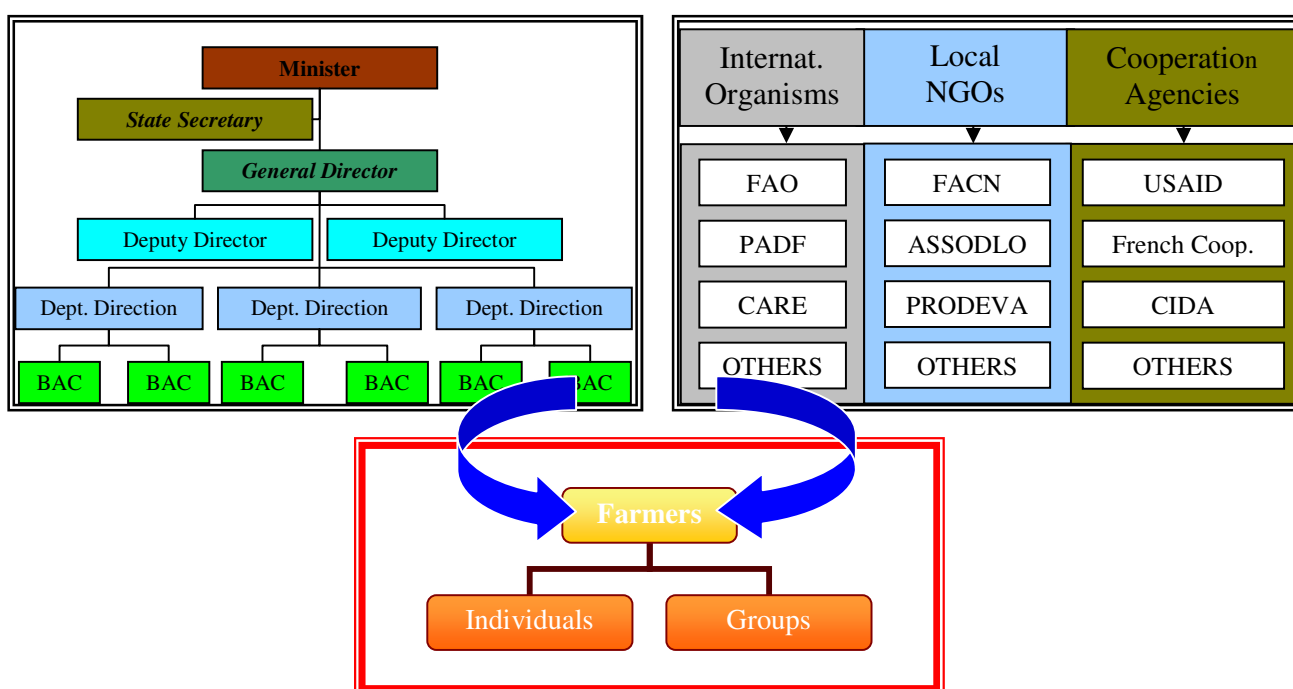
Minister

State Secretary

General Director

Deputy Director

Deputy Director

Dept. Direction

Dept. Direction

Dept. Direction

BAC

BAC

BAC

BAC

BAC

BAC

Internat. Organisms

Local NGOs

Cooperation Agencies

FAO

PADF

CARE

OTHERS

FACN

ASSODLO

PRODEVA

OTHERS

USAID

French Coop.

CIDA

OTHERS

Farmers

Individuals

Groups